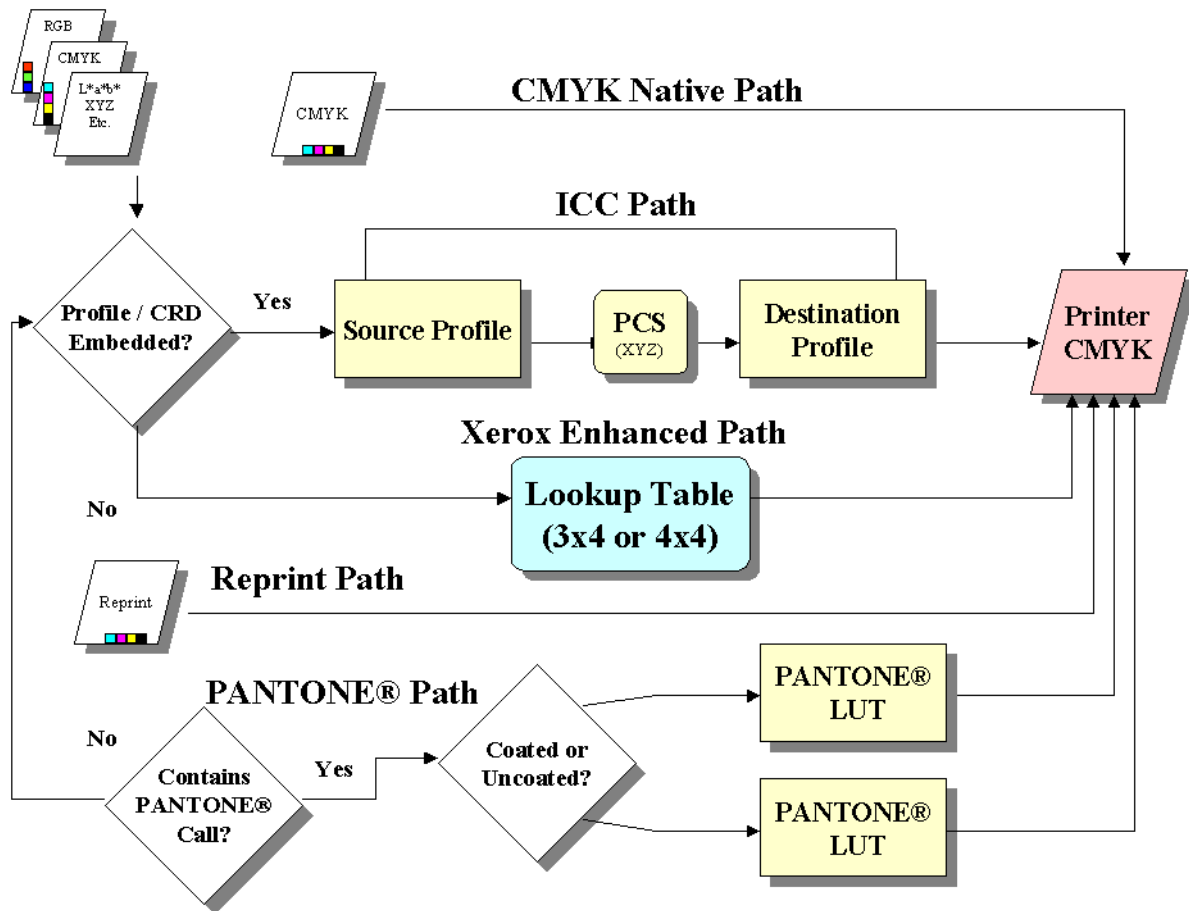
RGB

CMYK

L*a*b*
XYZ
Etc.

CMYK

CMYK Native Path

ICC Path

Profile / CRD Embedded?

Yes

Source Profile

PCS
(XYZ)

Destination Profile

Printer CMYK

Xerox Enhanced Path

No

Lookup Table
(3x4 or 4x4)

Reprint

Reprint Path

PANTONE® Path

PANTONE® LUT

No

Contains PANTONE® Call?

Yes

Coated or Uncoated?

PANTONE® LUT